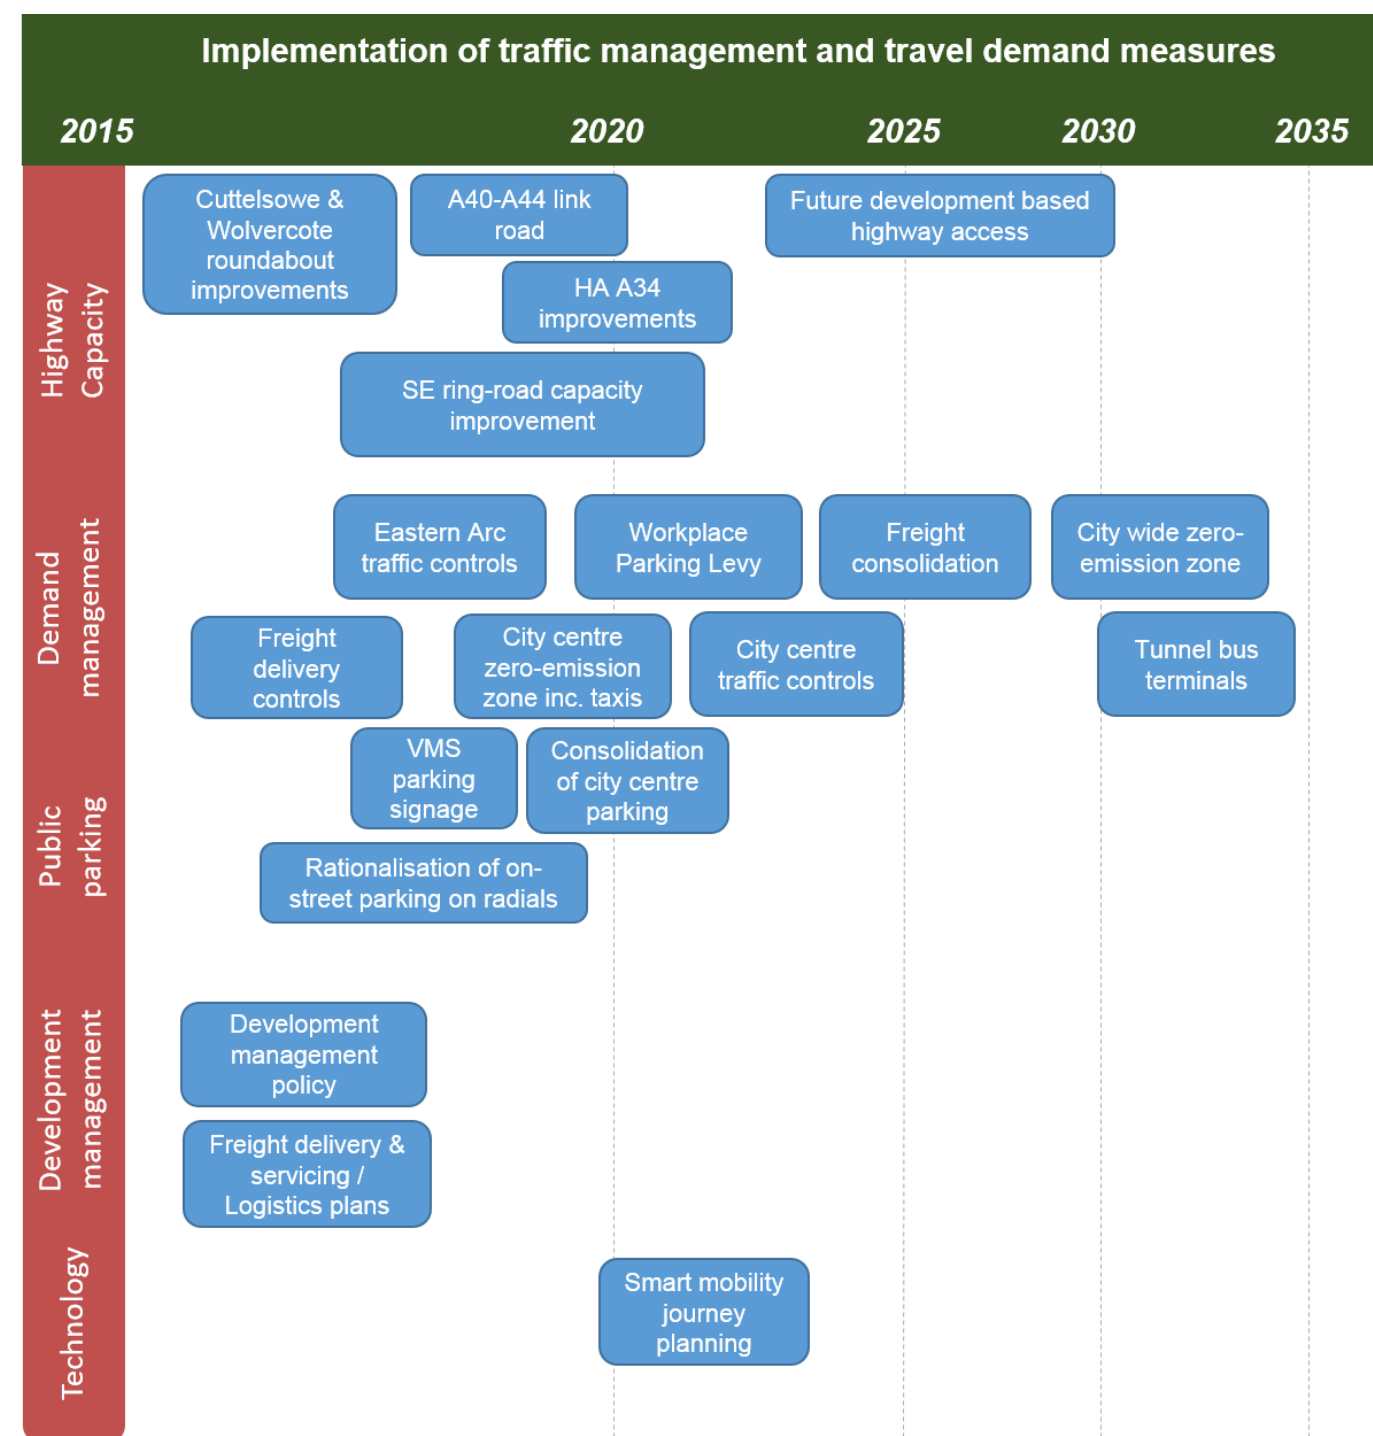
Implementation of traffic management and travel demand measures

2015 2020 2025 2030 2035

Highway Capacity

Cuttelsowe & Wolvercote roundabout improvements

A40-A44 link road

Future development based highway access

HA A34 improvements

SE ring-road capacity improvement

Demand management

Eastern Arc traffic controls

Workplace Parking Levy

Freight consolidation

City wide zero-emission zone

Freight delivery controls

City centre zero-emission zone inc. taxis

City centre traffic controls

Tunnel bus terminals

Public parking

VMS parking signage

Consolidation of city centre parking

Rationalisation of on-street parking on radials

Development management

Development management policy

Freight delivery & servicing / Logistics plans

Technology

Smart mobility journey planning